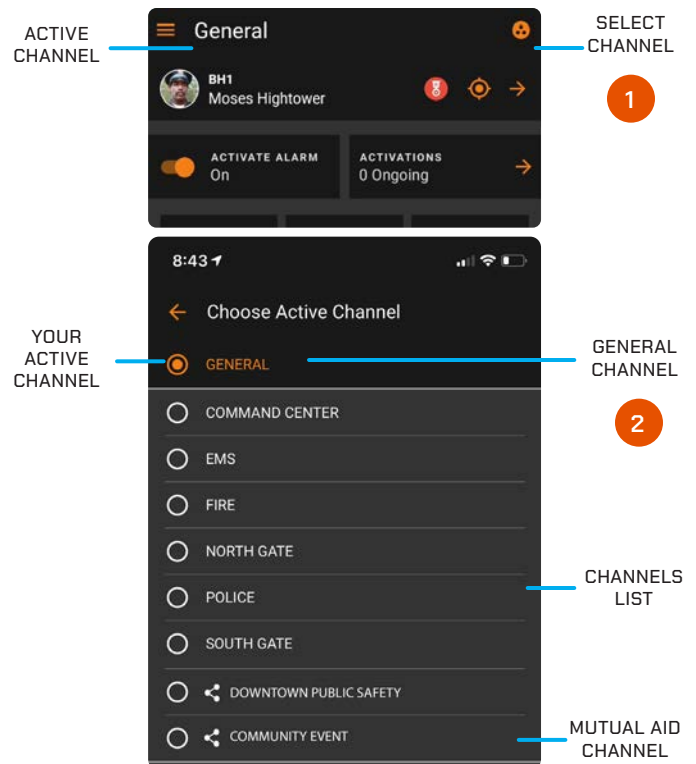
ACTIVE CHANNEL

General

SELECT CHANNEL

BH1
Moses Hightower

1

ACTIVATE ALARM
On

ACTIVATIONS
0 Ongoing

8:43

Choose Active Channel

YOUR ACTIVE CHANNEL

GENERAL

GENERAL CHANNEL

COMMAND CENTER

2

EMS

FIRE

NORTH GATE

CHANNELS LIST

POLICE

SOUTH GATE

DOWNTOWN PUBLIC SAFETY

COMMUNITY EVENT

MUTUAL AID CHANNEL